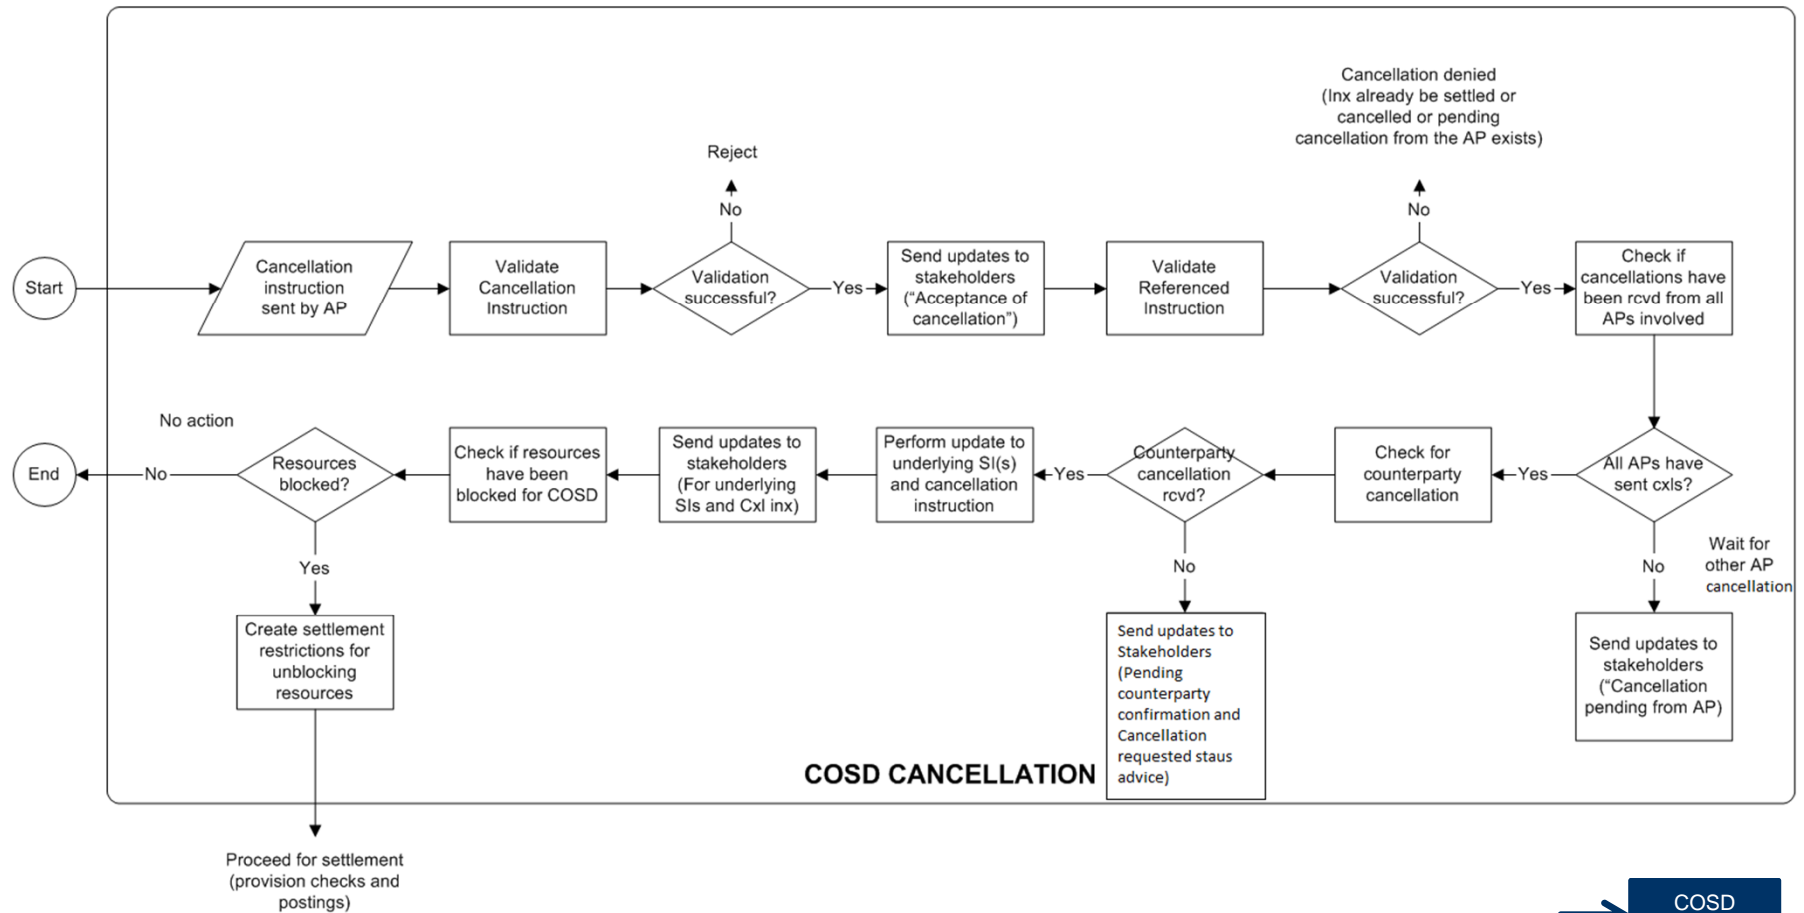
Start

Cancellation instruction sent by AP

Validate Cancellation Instruction

Validation successful?

No

Reject

Yes

Send updates to stakeholders (“Acceptance of cancellation”)

Validate Referenced Instruction

Validation successful?

No

Cancellation denied (Inx already be settled or cancelled or pending cancellation from the AP exists)

Yes

Check if cancellations have been rcvd from all APs involved

All APs have sent cxls?

No

Wait for other AP cancellation

Send updates to stakeholders (“Cancellation pending from AP)

Yes

Check for counterparty cancellation

Counterparty cancellation rcvd?

No

Send updates to Stakeholders (Pending counterparty confirmation and Cancellation requested staus advice)

Yes

Perform update to underlying SI(s) and cancellation instruction

Send updates to stakeholders (For underlying SIs and Cxl inx)

Check if resources have been blocked for COSD

Resources blocked?

No

No action

End

Yes

Create settlement restrictions for unblocking resources

Proceed for settlement (provision checks and postings)

COSD CANCELLATION

COSD